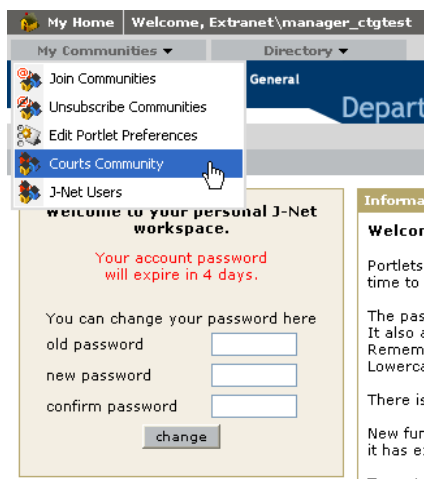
My Home
Welcome, Extranet\manager_ctgtest
My Communities ▾
Directory ▾
Join Communities
Unsubscribe Communities
Edit Portlet Preferences
Courts Community
J-Net Users
General
Depart

Welcome to your personal J-Net workspace.

Your account password will expire in 4 days.

You can change your password here
old password
new password
confirm password
change

Informa
Welco
Portlets
time to
The pas
It also a
Remem
Lowerca
There is
New fun
it has e